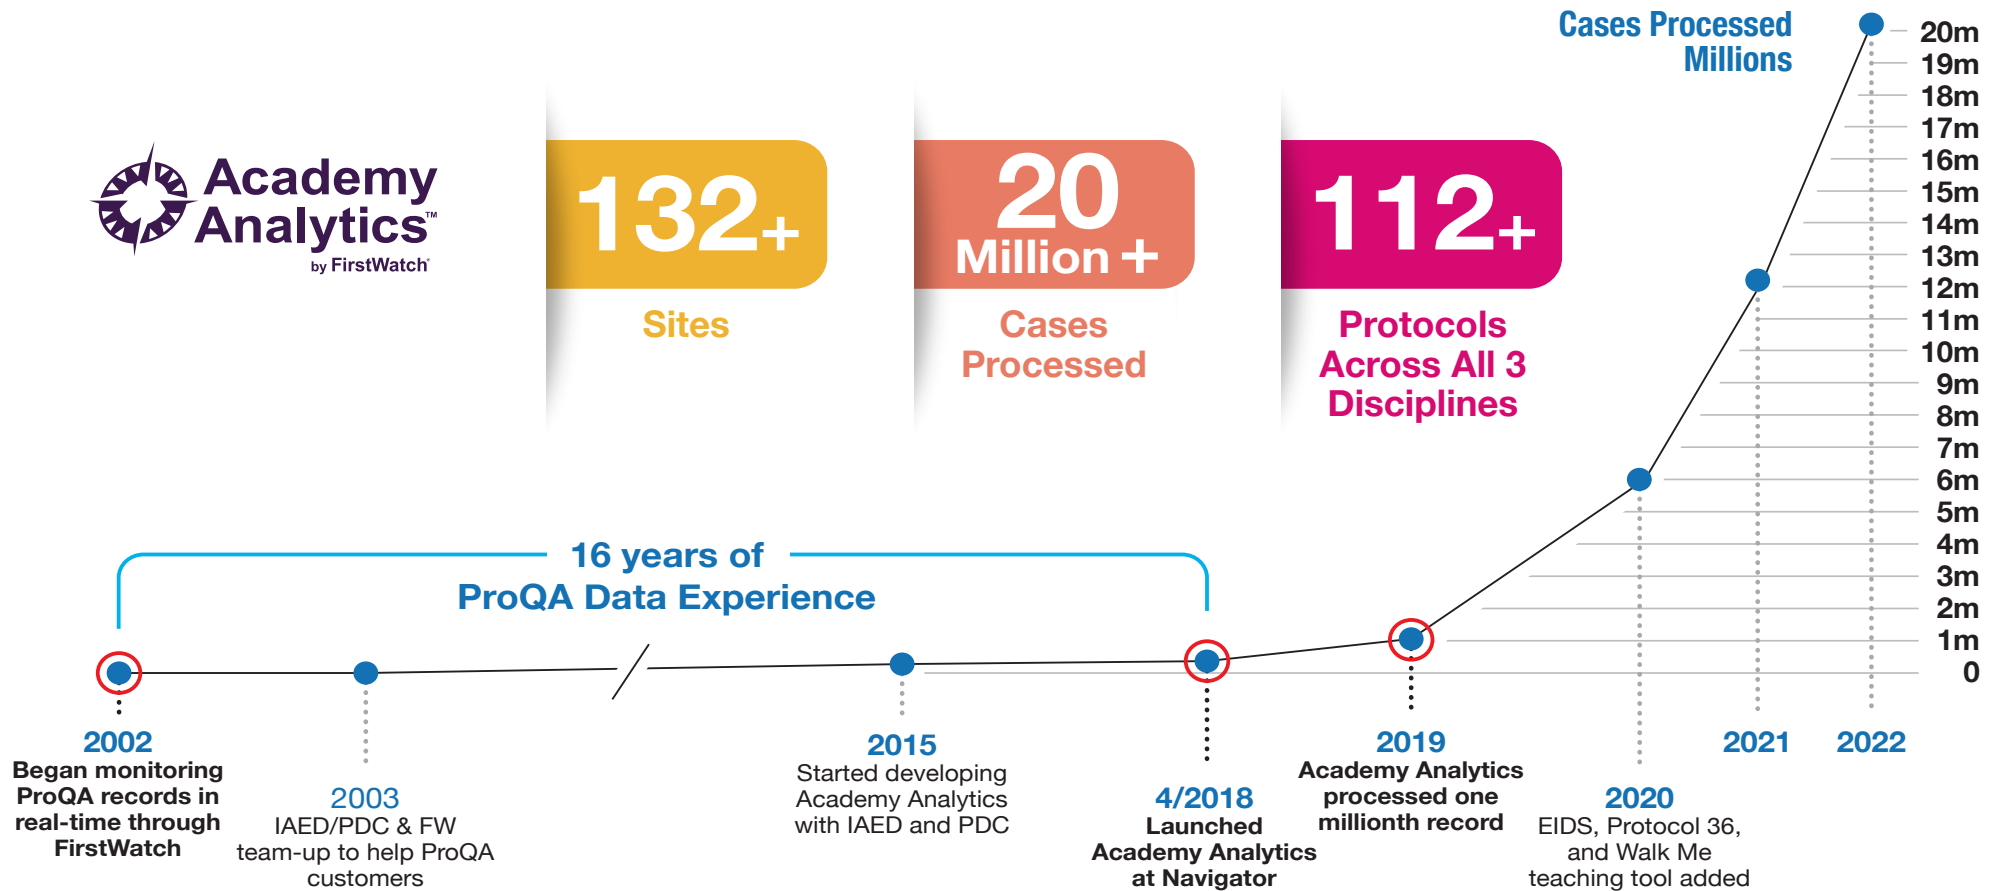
Academy Analytics™
by FirstWatch®

132+
Sites

20
Million +
Cases Processed

112+
Protocols Across All 3 Disciplines

Cases Processed
Millions

20m
19m
18m
17m
16m
15m
14m
13m
12m
11m
10m
9m
8m
7m
6m
5m
4m
3m
2m
1m
0

16 years of
ProQA Data Experience

2002
Began monitoring ProQA records in real-time through FirstWatch

2003
IAED/PDC & FW team-up to help ProQA customers

2015
Started developing Academy Analytics with IAED and PDC

4/2018
Launched Academy Analytics at Navigator

2019
Academy Analytics processed one millionth record

2020
EIDS, Protocol 36, and Walk Me teaching tool added

2021

2022